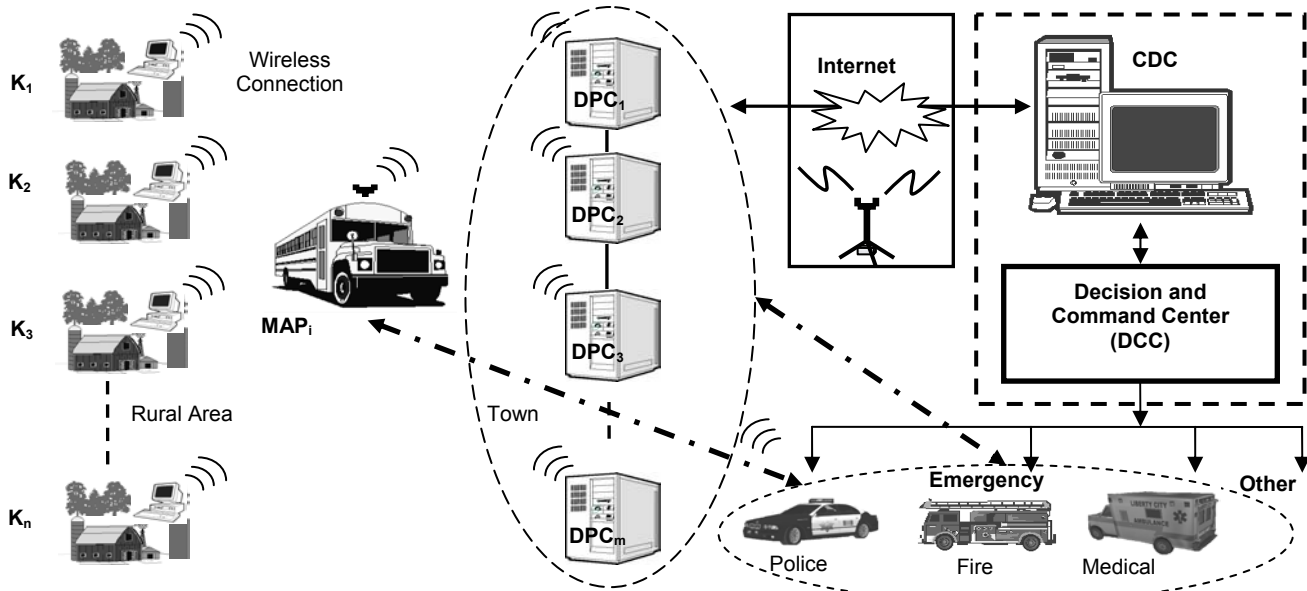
$K_1$

Wireless Connection

$K_2$

$K_3$

Rural Area

$K_n$

$MAP_i$

$DPC_1$

$DPC_2$

$DPC_3$

Town

$DPC_m$

Internet

CDC

Decision and Command Center (DCC)

Emergency

Other

Police

Fire

Medical

LIBERTY CITY AMBULANCE